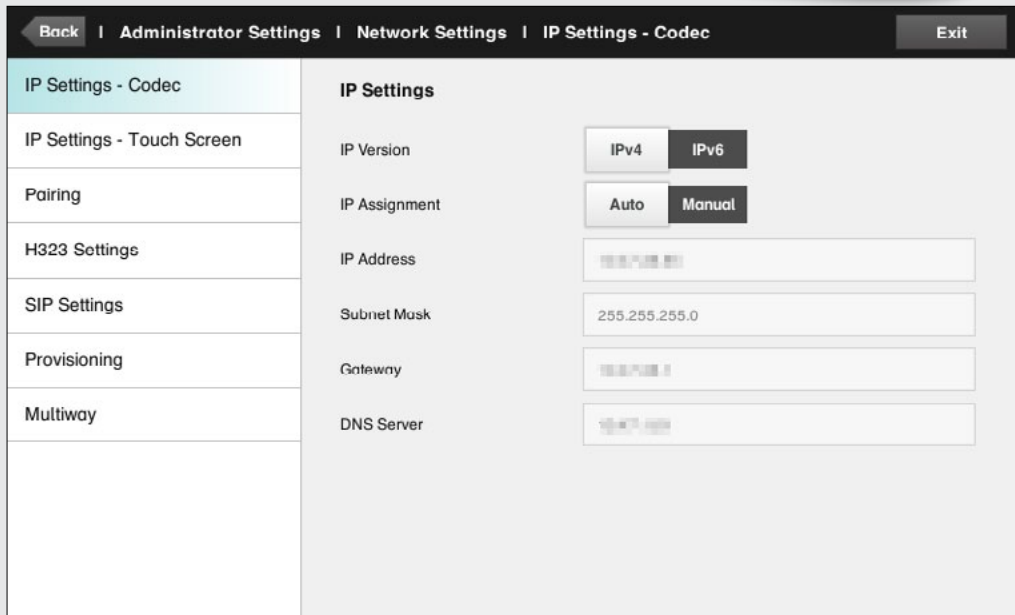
Back | Administrator Settings | Network Settings | IP Settings - Codec

Exit

IP Settings - Codec

IP Settings - Touch Screen

Pairing

H323 Settings

SIP Settings

Provisioning

Multiway

IP Settings

IP Version

IPv4

IPv6

IP Assignment

Auto

Manual

IP Address

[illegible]

Subnet Mask

255.255.255.0

Gateway

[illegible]

DNS Server

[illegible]